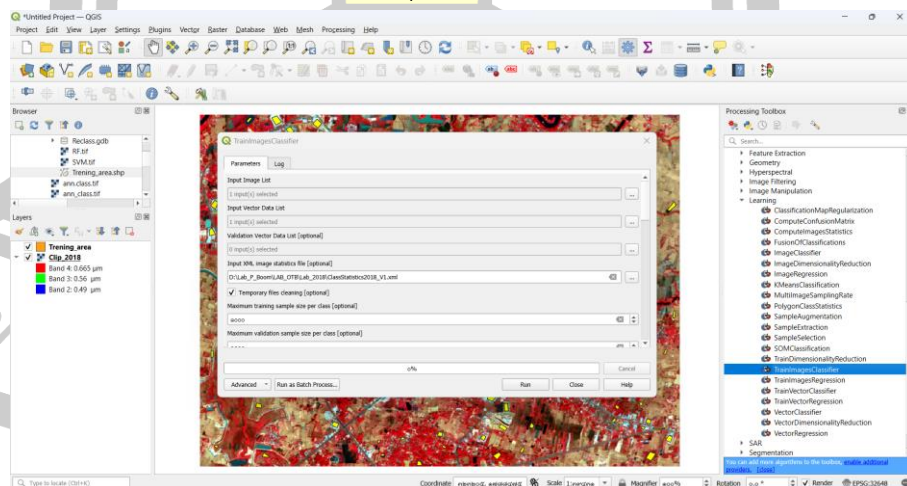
*Untitled Project — QGIS

Project Edit View Layer Settings Plugins Vector Raster Database Web Mesh Processing Help

Browser

Reclass.gdb
RF.tif
SVM.tif
Trening_area.shp
ann.class.tif
ann_class.tif

Layers

Trening_area
Clip_2018
Band 4: 0.665 µm
Band 3: 0.56 µm
Band 2: 0.49 µm

TrainImagesClassifier

Parameters Log

Input Image List
1 input(s) selected

Input Vector Data List
1 input(s) selected

Validation Vector Data List [optional]
0 input(s) selected

Input XML image statistics file [optional]
D:\Lab_P_Boom\LAB_OTB\Lab_2018\ClassStatistics2018_V1.xml

Temporary files cleaning [optional]

Maximum training sample size per class [optional]
1000

Maximum validation sample size per class [optional]

0%

Cancel

Advanced Run as Batch Process... Run Close Help

Processing Toolbox

Search...

Feature Extraction
Geometry
Hyperspectral
Image Filtering
Image Manipulation
Learning
ClassificationMapRegularization
ComputeConfusionMatrix
ComputeImagesStatistics
FusionOfClassifications
ImageClassifier
ImageDimensionalityReduction
ImageRegression
KMeansClassification
MultiImageSamplingRate
PolygonClassStatistics
SampleAugmentation
SampleExtraction
SampleSelection
SOMClassification
TrainDimensionalityReduction
TrainImagesClassifier
TrainImagesRegression
TrainVectorClassifier
TrainVectorRegression
VectorClassifier
VectorDimensionalityReduction
VectorRegression
SAR
Segmentation

You can add more algorithms to the toolbox, enable additional providers. [close]

Type to locate (Ctrl+K)

Coordinate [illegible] Scale 1:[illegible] Magnifier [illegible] Rotation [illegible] Render EPSG:32648